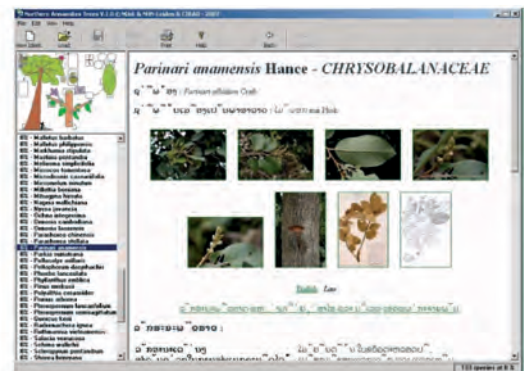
Northern Annamites Trees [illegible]
File Edit View Help
New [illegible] Load Print Help Back

Parinari anamensis Hance - CHRYSOBALANACEAE

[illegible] : Parinari albidum Craib

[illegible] : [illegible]

English Lao

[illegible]

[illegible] :

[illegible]

- Mallotus barbatus
- Mallotus philippensis
- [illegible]
- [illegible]
- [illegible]
- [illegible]
- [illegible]
- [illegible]
- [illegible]
- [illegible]
- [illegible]
- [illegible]
- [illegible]
- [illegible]
- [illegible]
- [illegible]
- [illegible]
- Parinari anamensis
- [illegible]
- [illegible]
- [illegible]
- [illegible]
- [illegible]
- Pinus merkusii
- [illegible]
- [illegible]
- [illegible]
- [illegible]
- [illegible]
- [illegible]
- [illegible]
- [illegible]
- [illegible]
- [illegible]
- Shorea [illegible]

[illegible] species of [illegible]